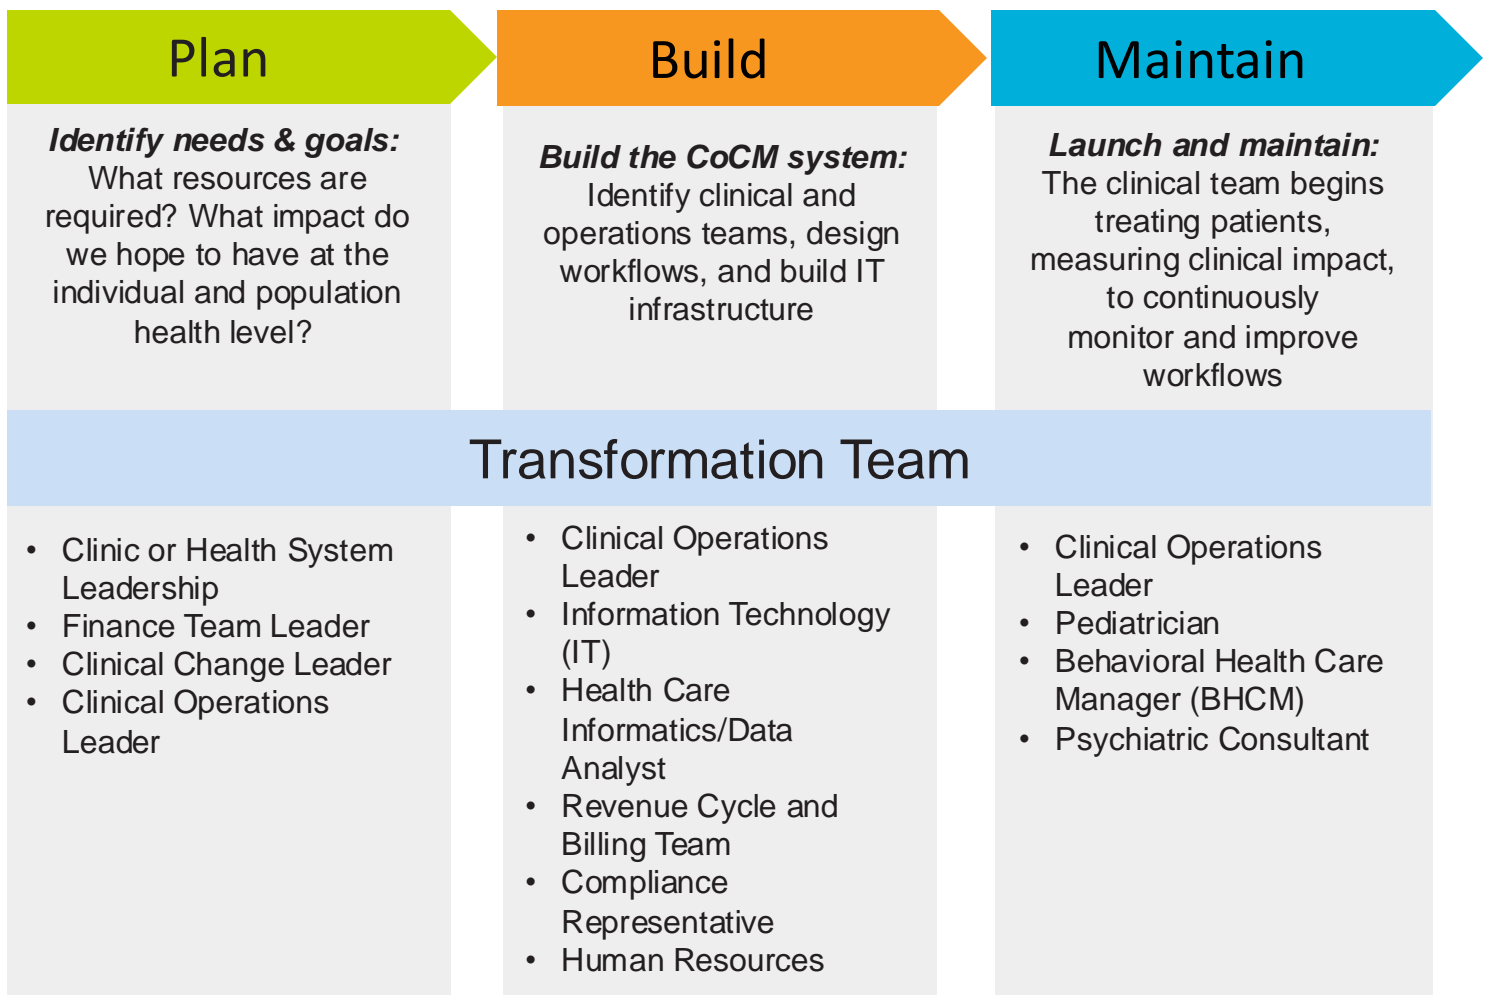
Plan

Identify needs & goals: What resources are required? What impact do we hope to have at the individual and population health level?

Build

Build the CoCM system: Identify clinical and operations teams, design workflows, and build IT infrastructure

Maintain

Launch and maintain: The clinical team begins treating patients, measuring clinical impact, to continuously monitor and improve workflows

Transformation Team

- Clinic or Health System Leadership
- Finance Team Leader
- Clinical Change Leader
- Clinical Operations Leader

- Clinical Operations Leader
- Information Technology (IT)
- Health Care Informatics/Data Analyst
- Revenue Cycle and Billing Team
- Compliance Representative
- Human Resources

- Clinical Operations Leader
- Pediatrician
- Behavioral Health Care Manager (BHCM)
- Psychiatric Consultant